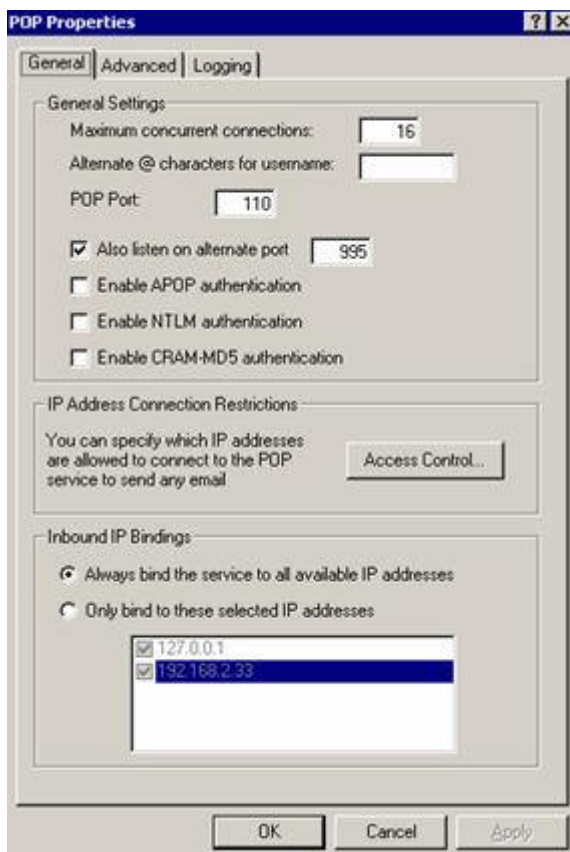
POP Properties

? X

General | Advanced | Logging

General Settings

Maximum concurrent connections: 16

Alternate @ characters for username:

POP Port: 110

Also listen on alternate port 995

Enable APOP authentication

Enable NTLM authentication

Enable CRAM-MD5 authentication

IP Address Connection Restrictions

You can specify which IP addresses are allowed to connect to the POP service to send any email

Access Control...

Inbound IP Bindings

Always bind the service to all available IP addresses

Only bind to these selected IP addresses

127.0.0.1

192.168.2.33

OK Cancel Apply